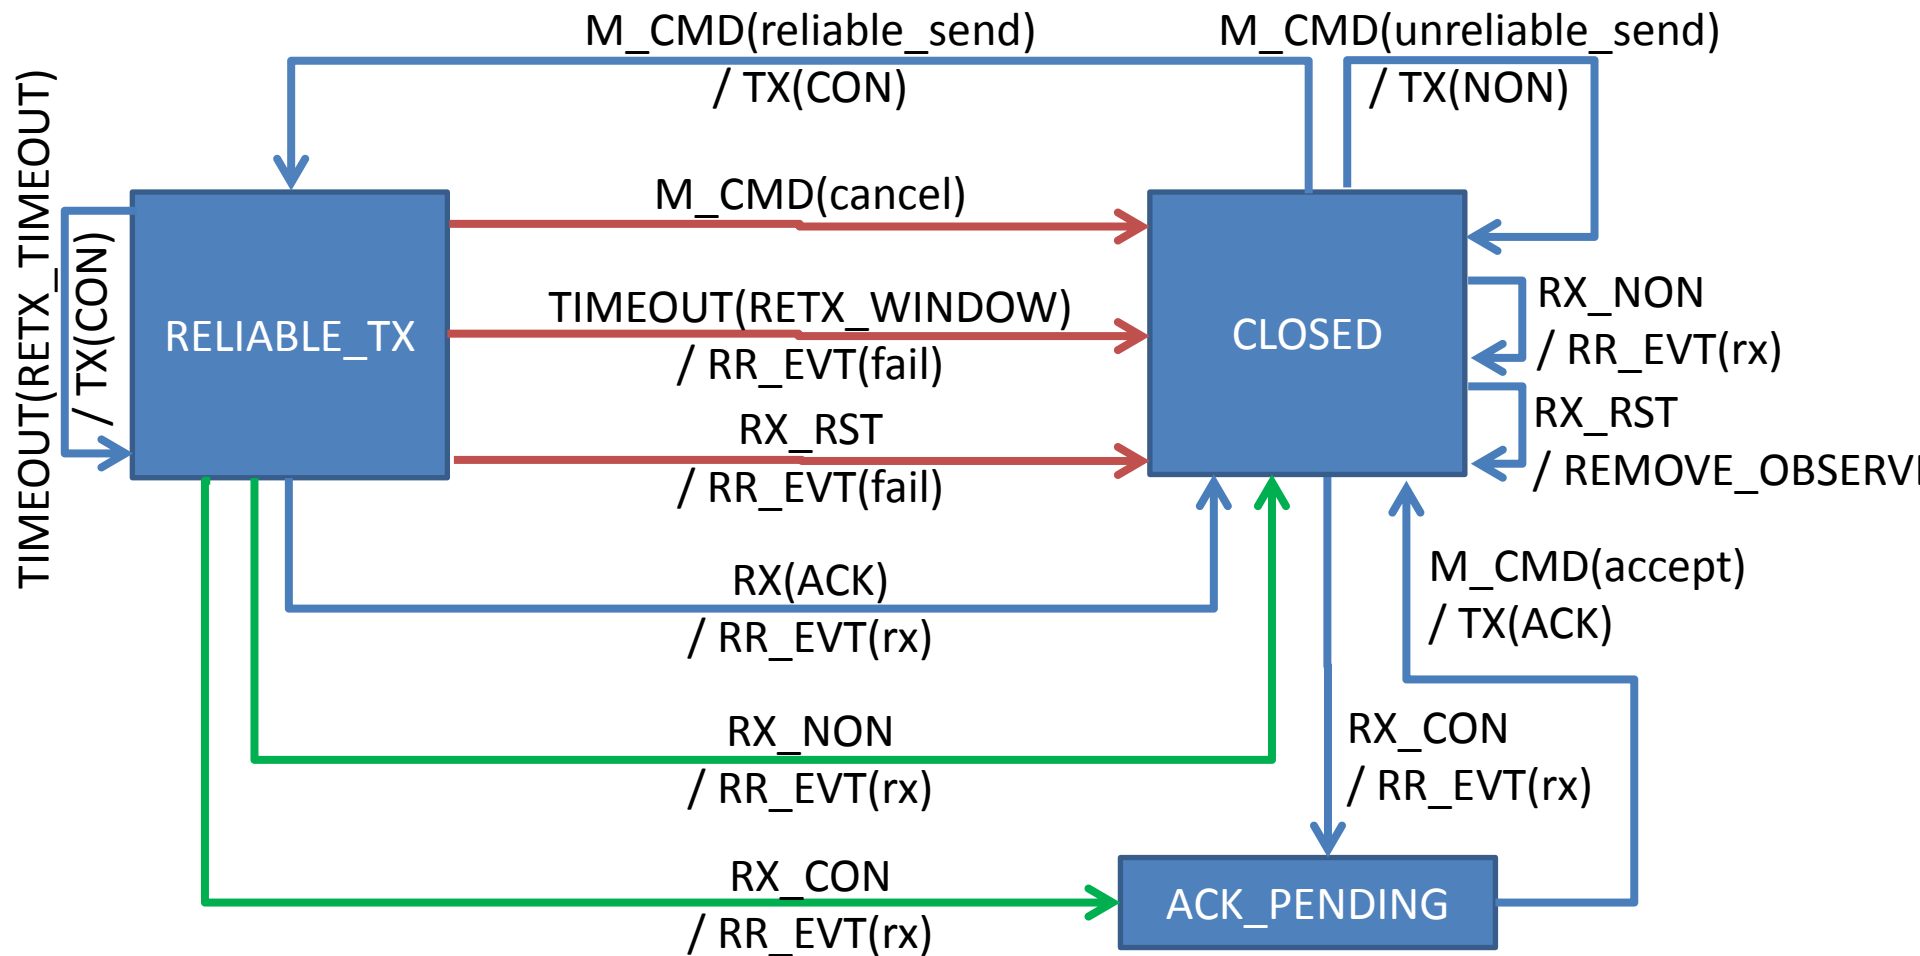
M_CMD(reliable_send)
/ TX(CON)

M_CMD(unreliable_send)
/ TX(NON)

TIMEOUT(RETX_TIMEOUT)
/ TX(CON)

RELIABLE_TX

M_CMD(cancel)

TIMEOUT(RETX_WINDOW)
/ RR_EVT(fail)

RX_RST
/ RR_EVT(fail)

CLOSED

RX_NON
/ RR_EVT(rx)

RX_RST
/ REMOVE_OBSERV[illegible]

M_CMD(accept)
/ TX(ACK)

RX(ACK)
/ RR_EVT(rx)

RX_NON
/ RR_EVT(rx)

RX_CON
/ RR_EVT(rx)

RX_CON
/ RR_EVT(rx)

ACK_PENDING